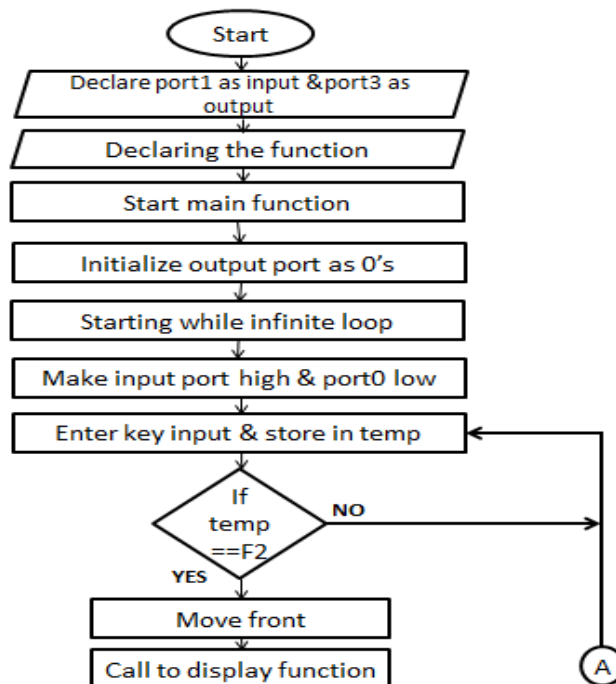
Start

Declare port1 as input &port3 as output

Declaring the function

Start main function

Initialize output port as 0's

Starting while infinite loop

Make input port high & port0 low

Enter key input & store in temp

If temp ==F2

NO

YES

Move front

Call to display function

A